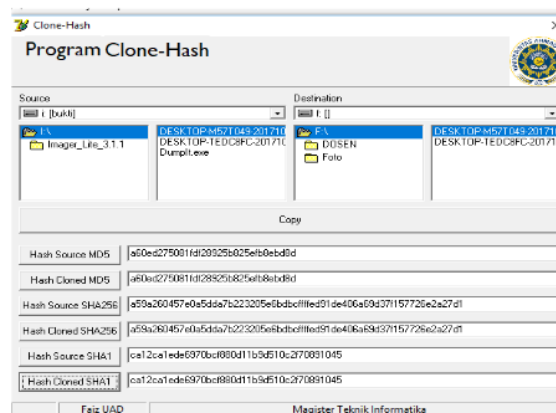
Clone-Hash

Program Clone-Hash

Source
i: [bukti]
I:\
Imager_Lite_3.1.1
DESKTOP-M57T049-201710
DESKTOP-TEDC8FC-20171(
DumpIt.exe

Destination
f: []
F:\
DOSEN
Foto
DESKTOP-M57T049-20171
DESKTOP-TEDC8FC-20171

Copy

Hash Source MD5 | a60ed275081fdf28925b025efb8ebd8d
Hash Cloned MD5 | a60ed275081fdf28925b025efb8ebd8d
Hash Source SHA256 | a59a260457e0a5dda7b223205e6bdbcffffed91de406a69d37f157726e2a27d1
Hash Cloned SHA256 | a59a260457e0a5dda7b223205e6bdbcffffed91de406a69d37f157726e2a27d1
Hash Source SHA1 | ca12ca1ede6970bcf880d11b9d510c2f70891045
Hash Cloned SHA1 | ca12ca1ede6970bcf880d11b9d510c2f70891045

Faiz UAD | Magister Teknik Informatika